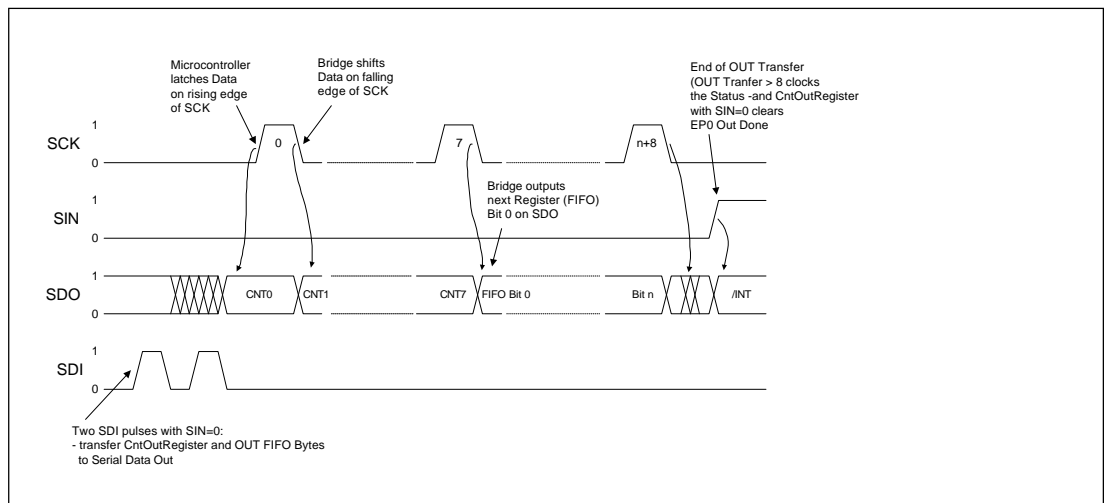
Microcontroller latches Data on rising edge of SCK

Bridge shifts Data on falling edge of SCK

End of OUT Transfer (OUT Tranfer > 8 clocks the Status -and CntOutRegister with SIN=0 clears EP0 Out Done

SCK
1
0
0
7
n+8

Bridge outputs next Register (FIFO) Bit 0 on SDO

SIN
1
0

SDO
1
0
CNT0
CNT1
CNT7
FIFO Bit 0
Bit n
/INT

SDI
1
0

Two SDI pulses with SIN=0:
- transfer CntOutRegister and OUT FIFO Bytes to Serial Data Out